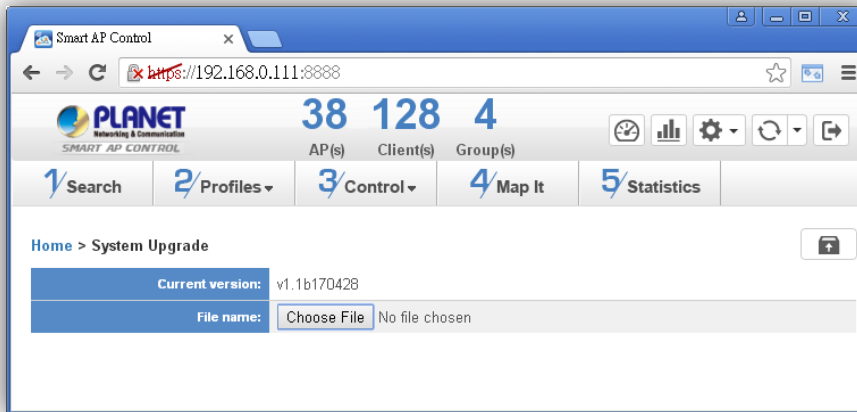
Smart AP Control

https://192.168.0.111:8888

PLANET
Networking & Communication
SMART AP CONTROL

38 AP(s)
128 Client(s)
4 Group(s)

1 Search
2 Profiles
3 Control
4 Map It
5 Statistics

Home > System Upgrade

| Current version: | v1.1b170428 |
|---|---|
| File name: | Choose File No file chosen |